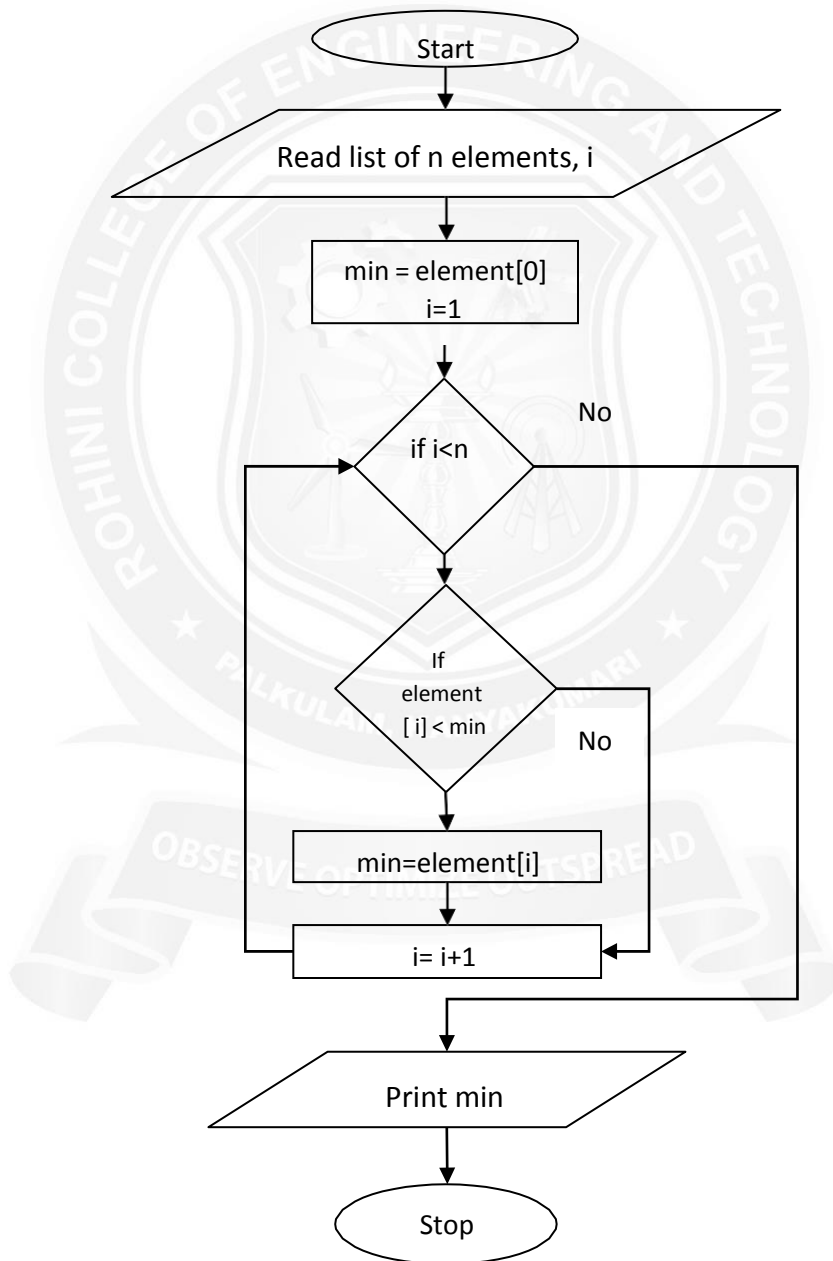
ROHINI COLLEGE OF ENGINEERING AND TECHNOLOGY
PALKULAM, KANYAKUMARI
OBSERVE OPTIMIZE OUTSPREAD

Start

Read list of n elements, i

min = element[0]
i=1

if i<n

No

If element [ i] < min

No

min=element[i]

i= i+1

Print min

Stop